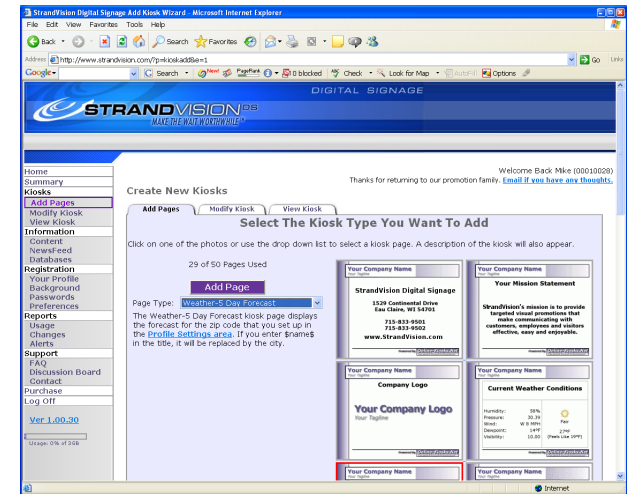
StrandVision Digital Signage Add Kiosk Wizard - Microsoft Internet Explorer

File Edit View Favorites Tools Help

Back Search Favorites

Address http://www.strandvision.com/?p=kioskadd&e=1 Go Links

Google Search 0 blocked Check Look for Map AutoFill Options

DIGITAL SIGNAGE

STRANDVISION DS

MAKE THE WAIT WORTHWHILE

Home
Summary
Kiosks
Add Pages
Modify Kiosk
View Kiosk
Information
Content
NewsFeed
Databases
Registration
Your Profile
Background
Passwords
Preferences
Reports
Usage
Changes
Alerts
Support
FAQ
Discussion Board
Contact
Purchase
Log Off

Ver 1.00.30

Usage: 0% of 3GB

Welcome Back Mike (00010028)
Thanks for returning to our promotion family. Email if you have any thoughts.

Create New Kiosks

Add Pages | Modify Kiosk | View Kiosk

Select The Kiosk Type You Want To Add

Click on one of the photos or use the drop down list to select a kiosk page. A description of the kiosk will also appear.

29 of 50 Pages Used

Add Page

Page Type: Weather-5 Day Forecast

The Weather-5 Day Forecast kiosk page displays the forecast for the zip code that you set up in the Profile Settings area. If you enter $name$ in the title, it will be replaced by the city.

Your Company Name
Your Tagline
StrandVision Digital Signage
1529 Continental Drive
Eau Claire, WI 54701
715-833-9501
715-833-9502
www.StrandVision.com

Your Company Name
Your Tagline
Your Mission Statement
StrandVision's mission is to provide targeted visual promotions that make communicating with customers, employees and visitors effective, easy and enjoyable.

Your Company Name
Your Tagline
Company Logo
Your Company Logo
Your Tagline

Your Company Name
Your Tagline
Current Weather Conditions
Humidity: 58%
Pressure: 30.39
Wind: W 0 MPH
Dewpoint: 14°F
Visibility: 10.00
Fair
27°F
(Feels Like 10°F)

Your Company Name
Your Tagline

Your Company Name

Internet